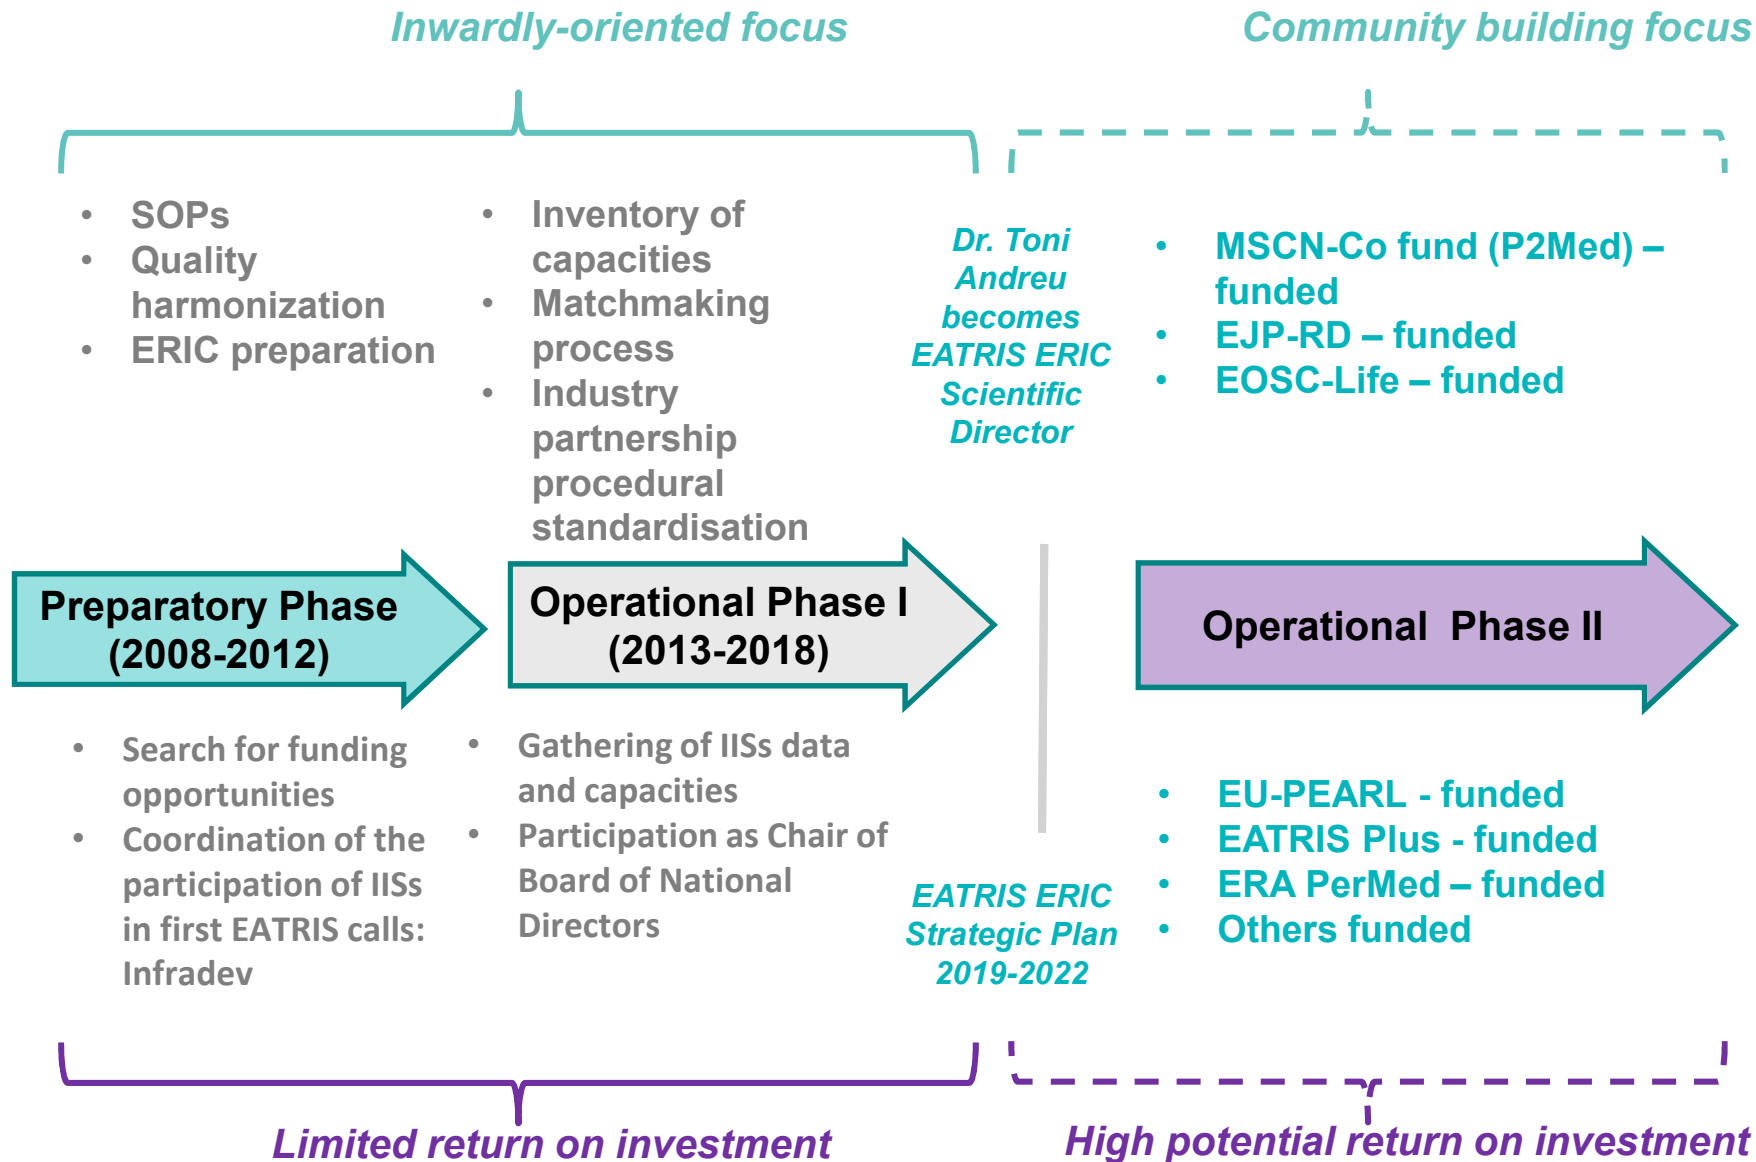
Inwardly-oriented focus

Community building focus

- SOPs
- Quality harmonization
- ERIC preparation

- Inventory of capacities
- Matchmaking process
- Industry partnership procedural standardisation

Dr. Toni Andreu becomes EATRIS ERIC Scientific Director

- MSCN-Co fund (P2Med) – funded
- EJP-RD – funded
- EOSC-Life – funded

Preparatory Phase (2008-2012)

Operational Phase I (2013-2018)

Operational Phase II

- Search for funding opportunities
- Coordination of the participation of IISs in first EATRIS calls: Infradev

- Gathering of IISs data and capacities
- Participation as Chair of Board of National Directors

EATRIS ERIC Strategic Plan 2019-2022

- EU-PEARL - funded
- EATRIS Plus - funded
- ERA PerMed – funded
- Others funded

Limited return on investment

High potential return on investment